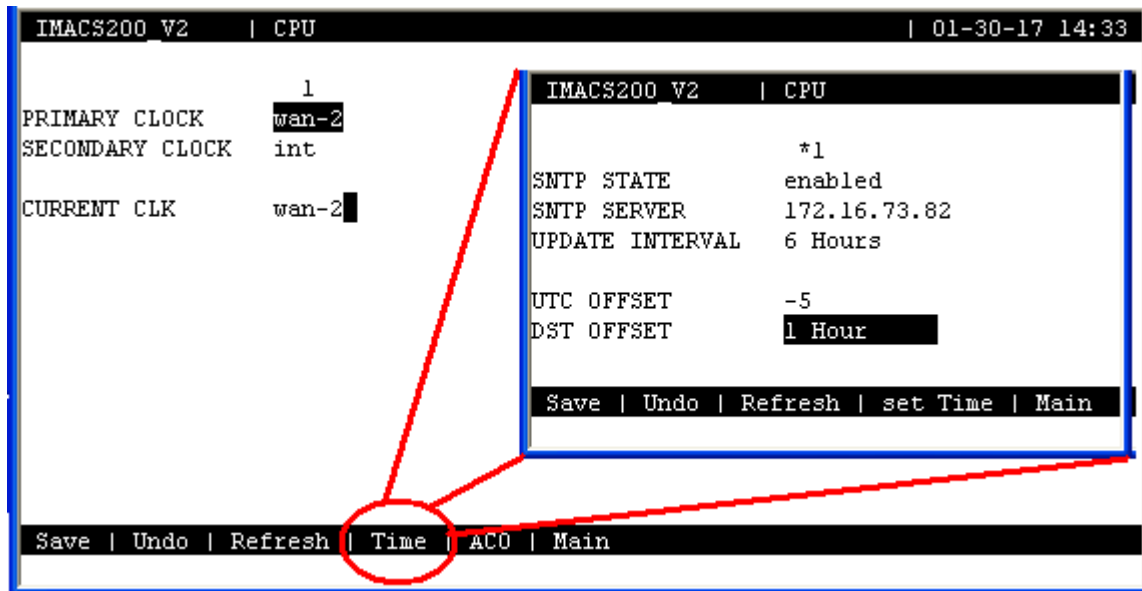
IMACS200_V2 | CPU | 01-30-17 14:33

1
PRIMARY CLOCK wan-2
SECONDARY CLOCK int

CURRENT CLK wan-2

IMACS200_V2 | CPU

*1
SNTP STATE enabled
SNTP SERVER 172.16.73.82
UPDATE INTERVAL 6 Hours

UTC OFFSET -5
DST OFFSET 1 Hour

Save | Undo | Refresh | set Time | Main

Save | Undo | Refresh | Time | ACO | Main